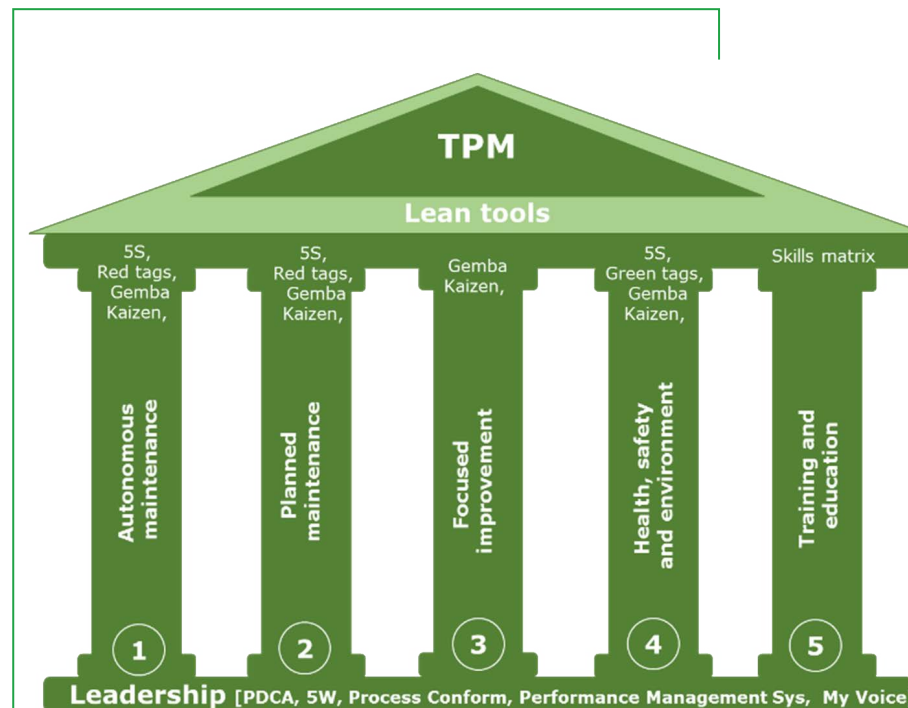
TPM

Lean tools

5S, Red tags, Gemba Kaizen,

5S, Red tags, Gemba Kaizen,

Gemba Kaizen,

5S, Green tags, Gemba Kaizen,

Skills matrix

Autonomous maintenance

Planned maintenance

Focused improvement

Health, safety and environment

Training and education

1

2

3

4

5

Leadership [PDCA, 5W, Process Conform, Performance Management Sys, My Voice